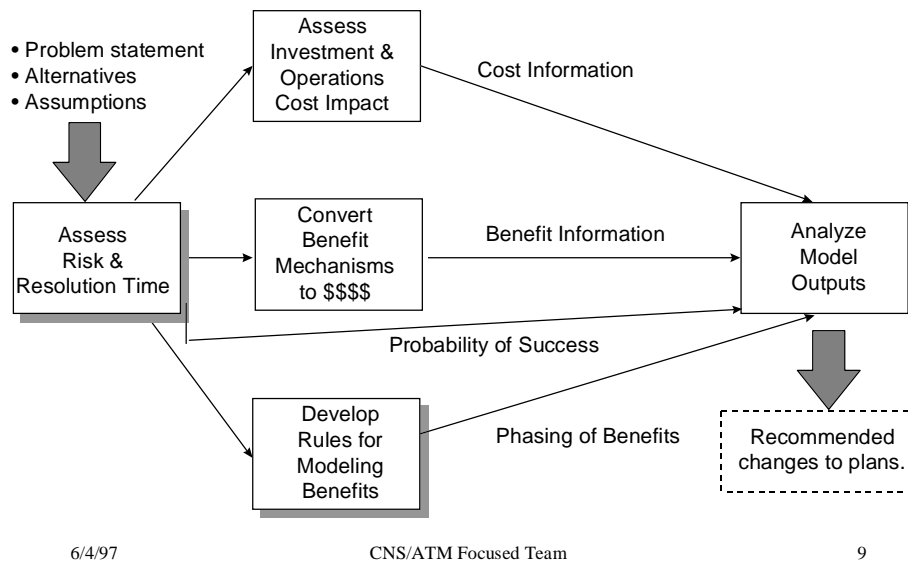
• Problem statement
• Alternatives
• Assumptions

Assess Risk & Resolution Time

Assess Investment & Operations Cost Impact

Cost Information

Convert Benefit Mechanisms to $$$$

Benefit Information

Analyze Model Outputs

Probability of Success

Develop Rules for Modeling Benefits

Phasing of Benefits

Recommended changes to plans.

6/4/97 CNS/ATM Focused Team 9